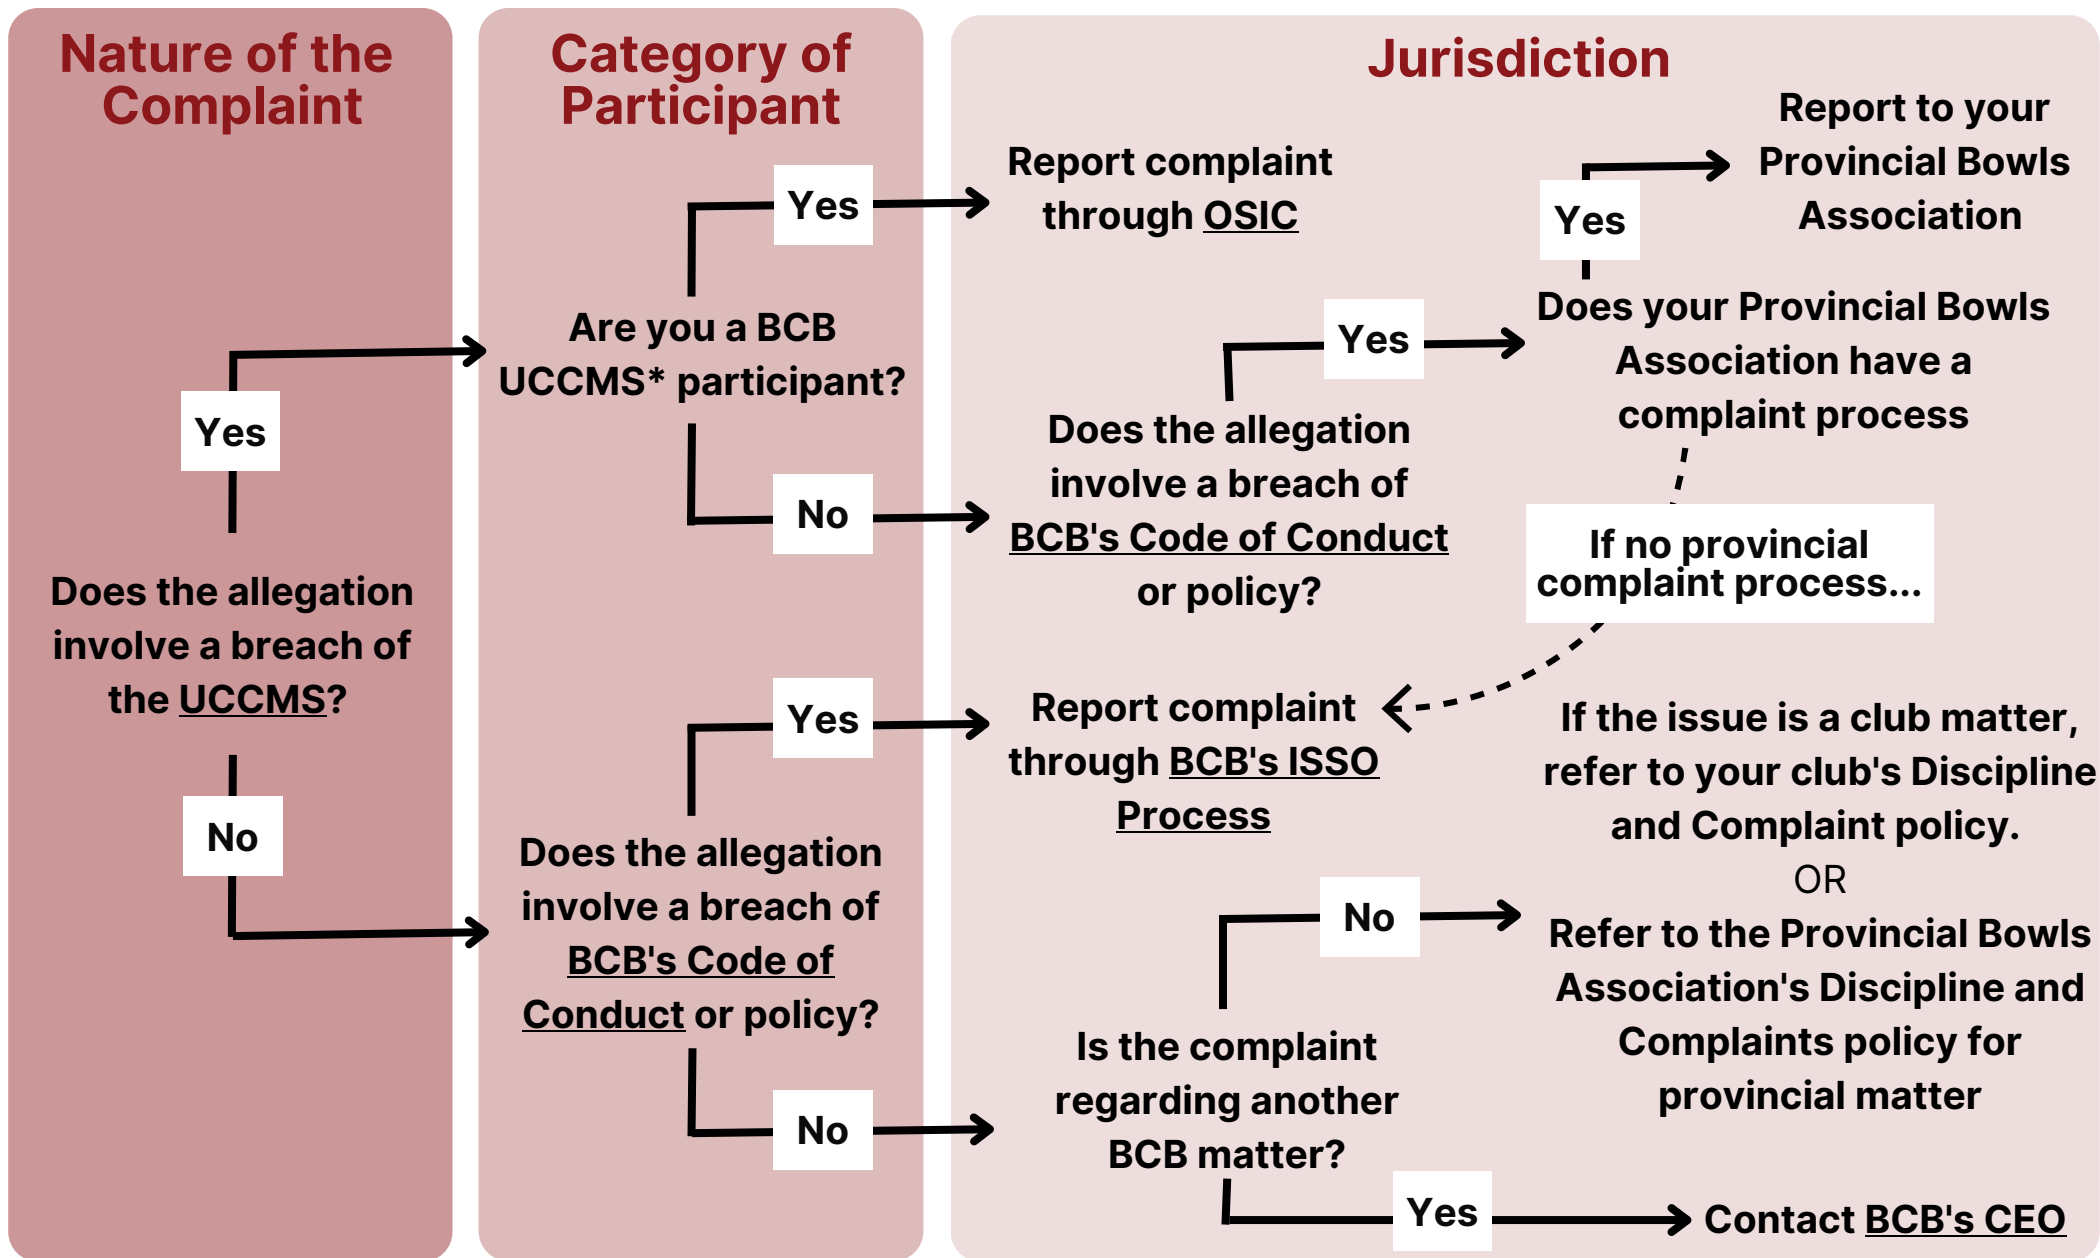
Nature of the Complaint

Category of Participant

Jurisdiction

Yes

Does the allegation involve a breach of the UCCMS?

No

Yes

Are you a BCB UCCMS* participant?

No

Yes

Does the allegation involve a breach of BCB's Code of Conduct or policy?

No

Report complaint through OSIC

Yes

Does the allegation involve a breach of BCB's Code of Conduct or policy?

Report complaint through BCB's ISSO Process

No

Is the complaint regarding another BCB matter?

Yes

Contact BCB's CEO

Yes

Report to your Provincial Bowls Association

Does your Provincial Bowls Association have a complaint process

If no provincial complaint process...

If the issue is a club matter, refer to your club's Discipline and Complaint policy.

OR

Refer to the Provincial Bowls Association's Discipline and Complaints policy for provincial matter